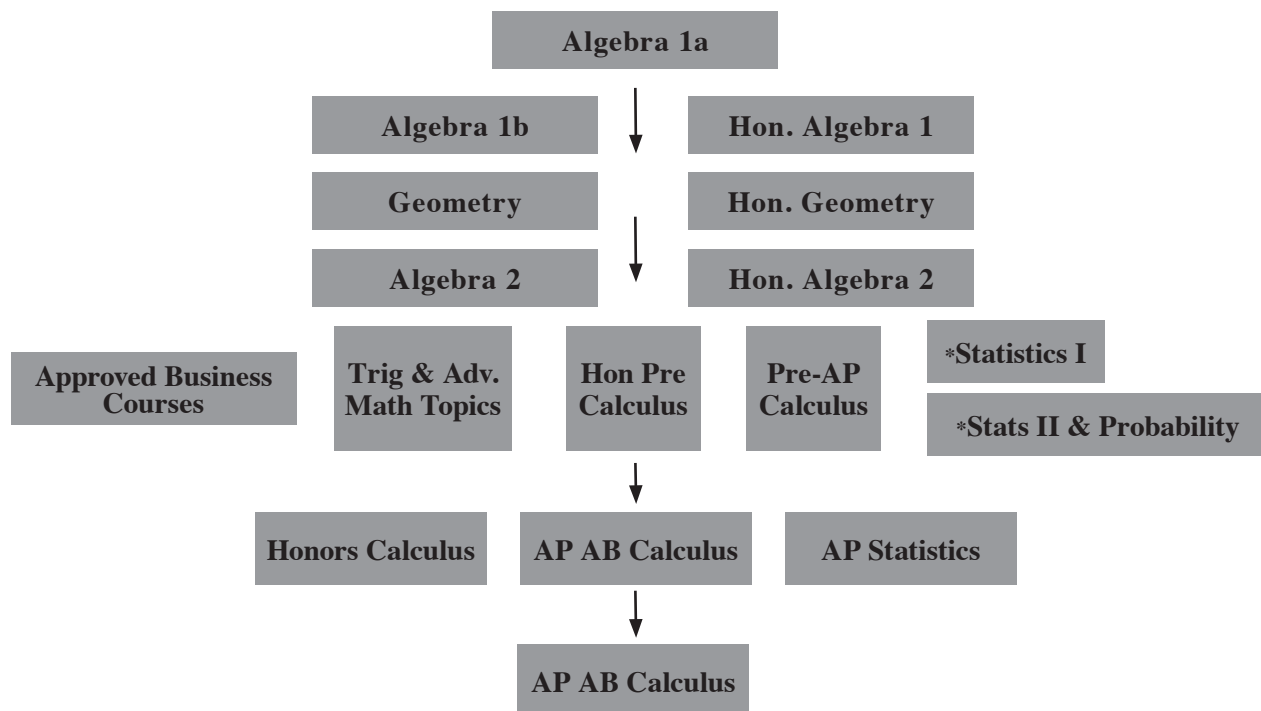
Algebra 1a

Algebra 1b

Hon. Algebra 1

Geometry

Hon. Geometry

Algebra 2

Hon. Algebra 2

Approved Business Courses

Trig & Adv. Math Topics

Hon Pre Calculus

Pre-AP Calculus

*Statistics I

*Stats II & Probability

Honors Calculus

AP AB Calculus

AP Statistics

AP AB Calculus